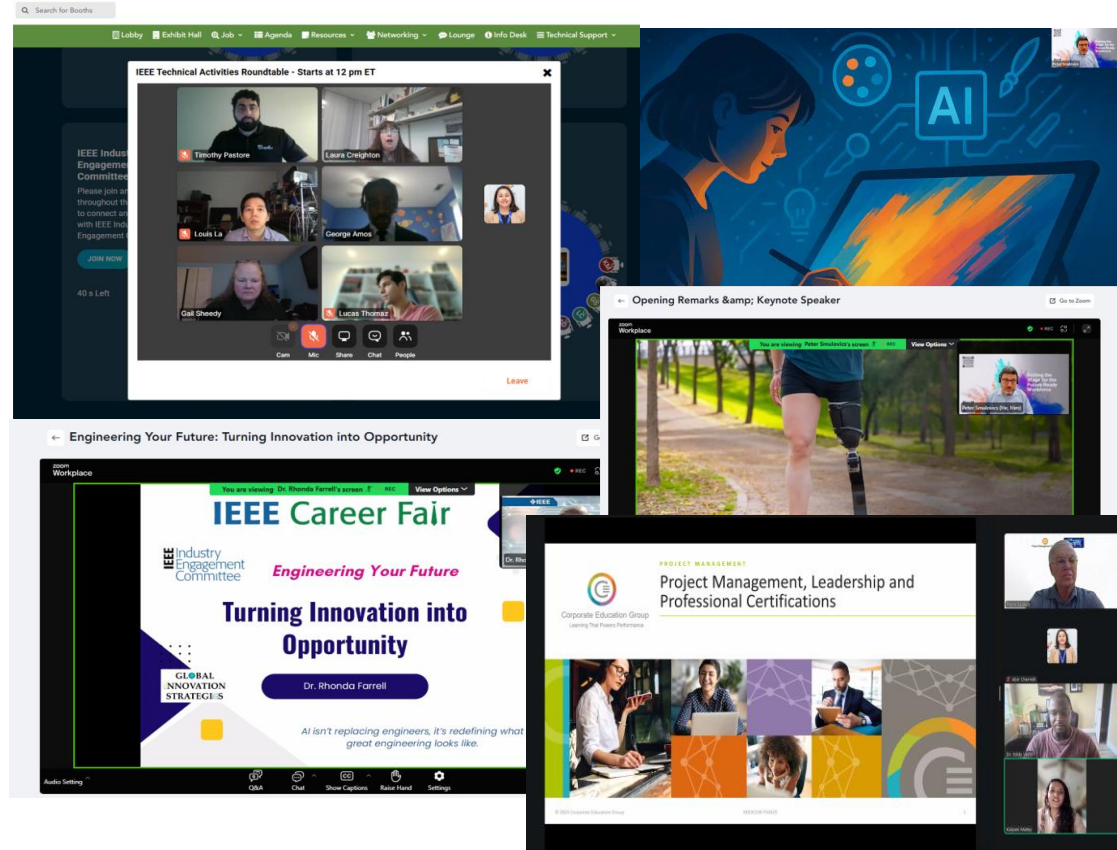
Search for Booths

Lobby Exhibit Hall Job Agenda Resources Networking Lounge Info Desk Technical Support

IEEE Technical Activities Roundtable - Starts at 12 pm ET

Timothy Pastore
Laura Creighton
Louis La
George Amos
Gail Sheedy
Lucas Thomaz

Cam Mic Share Chat People

Leave

IEEE Indus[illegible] Engageme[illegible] Committe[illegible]
Please join a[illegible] throughout th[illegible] to connect a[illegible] with IEEE Ind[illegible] Engagement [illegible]

JOIN NOW

40 s Left

AI

Opening Remarks &amp; Keynote Speaker

Go to Zoom

zoom Workplace

You are viewing Peter Smolovics's screen

View Options

REC

Peter Smolovics (He, Him)

Engineering Your Future: Turning Innovation into Opportunity

zoom Workplace

You are viewing Dr. Rhonda Farrell's screen

View Options

REC

IEEE Career Fair

IEEE Industry Engagement Committee

Engineering Your Future

Turning Innovation into Opportunity

GLOBAL INNOVATION STRATEGIES

Dr. Rhonda Farrell

AI isn't replacing engineers, it's redefining what great engineering looks like.

Audio Setting

Q&A Chat Show Captions Raise Hand Settings

PROJECT MANAGEMENT

Project Management, Leadership and Professional Certifications

Corporate Education Group
Learning That Powers Performance

© 2025 Corporate Education Group